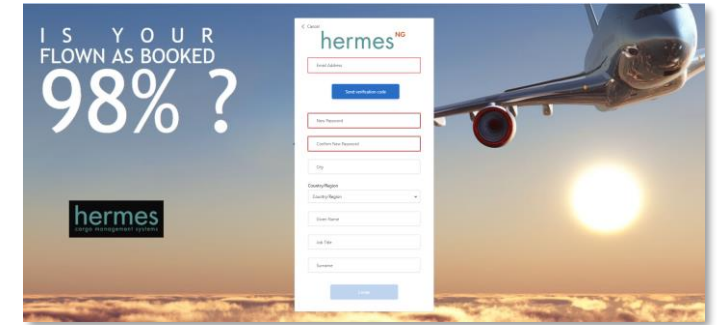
IS YOUR FLOWN AS BOOKED 98% ?

hermes
cargo management systems

< Cancel

hermes NG

Email Address

Send verification code

New Password

Confirm New Password

City

Country/Region

Country/Region

Given Name

Job Title

Surname

Create